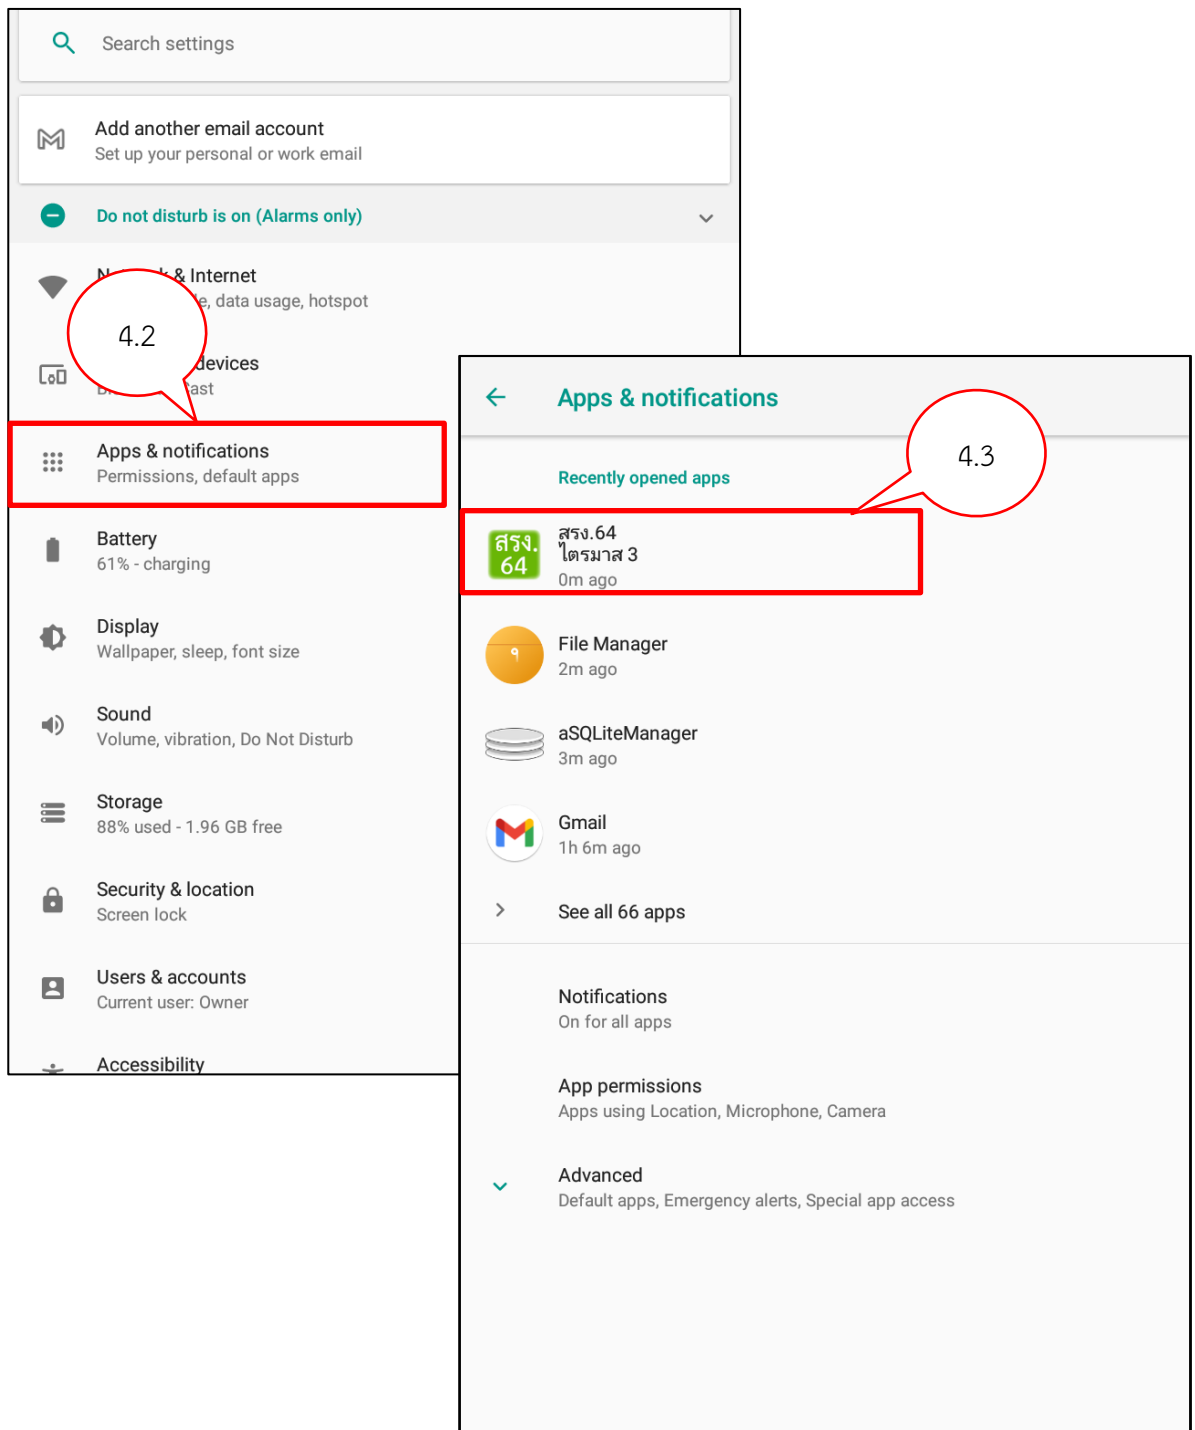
Search settings

Add another email account
Set up your personal or work email

Do not disturb is on (Alarms only)

N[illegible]k & Internet
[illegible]e, data usage, hotspot

4.2

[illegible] devices
B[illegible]ast

Apps & notifications
Permissions, default apps

Battery
61% - charging

Display
Wallpaper, sleep, font size

Sound
Volume, vibration, Do Not Disturb

Storage
88% used - 1.96 GB free

Security & location
Screen lock

Users & accounts
Current user: Owner

Accessibility

Apps & notifications

4.3

Recently opened apps

สรง. 64

สรง.64
ไตรมาส 3
0m ago

File Manager
2m ago

aSQLiteManager
3m ago

Gmail
1h 6m ago

See all 66 apps

Notifications
On for all apps

App permissions
Apps using Location, Microphone, Camera

Advanced
Default apps, Emergency alerts, Special app access